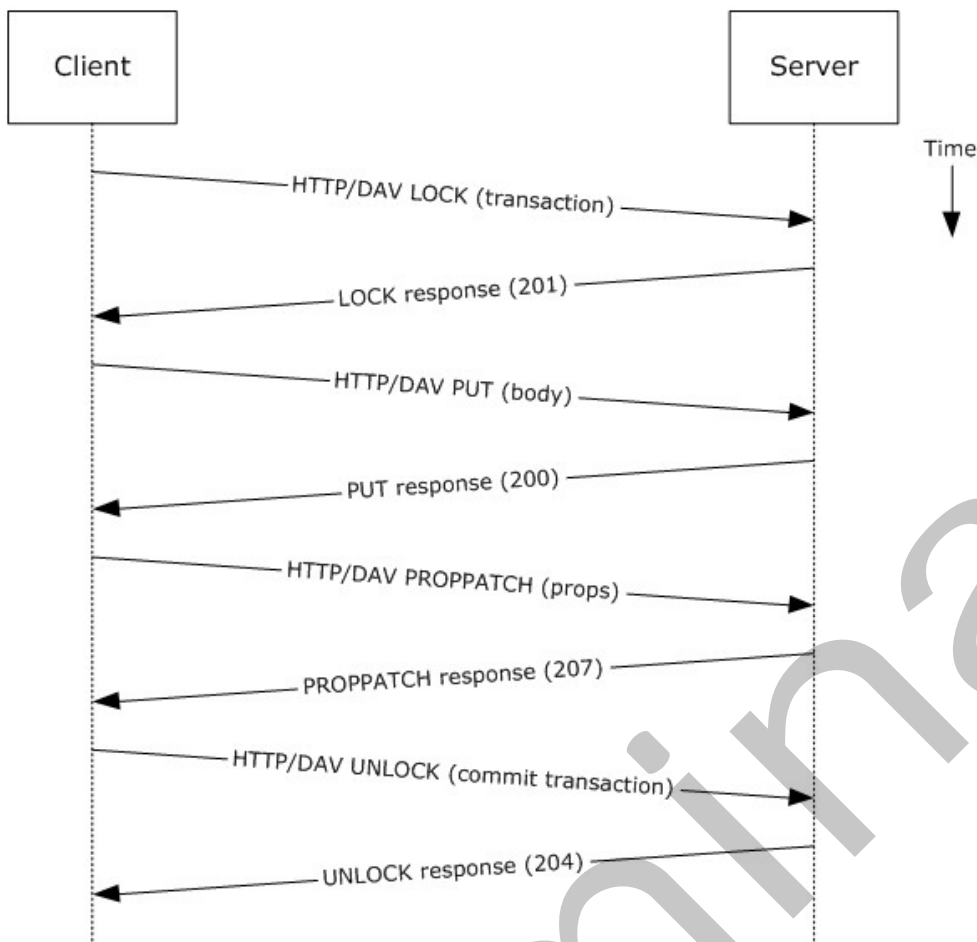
Client

Server

Time

HTTP/DAV LOCK (transaction)

LOCK response (201)

HTTP/DAV PUT (body)

PUT response (200)

HTTP/DAV PROPPATCH (props)

PROPPATCH response (207)

HTTP/DAV UNLOCK (commit transaction)

UNLOCK response (204)